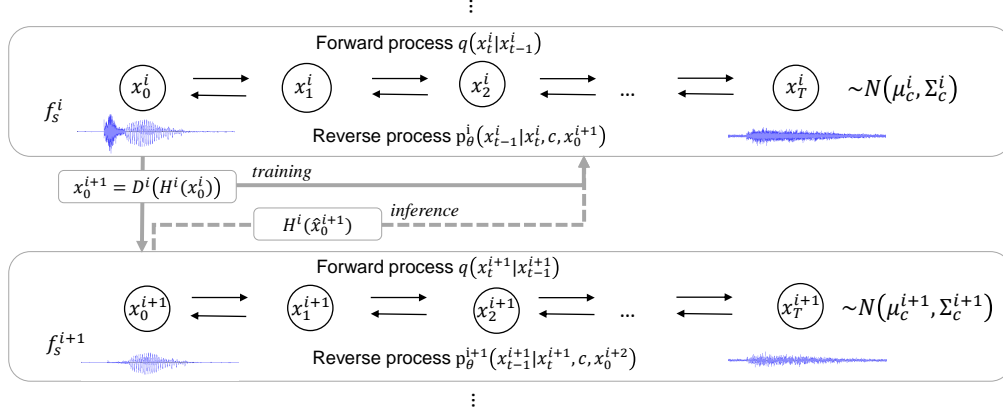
⋮

Forward process $q(x_t^i|x_{t-1}^i)$

$x_0^i$ $x_1^i$ $x_2^i$ ... $x_T^i$ $\sim N(\mu_c^i, \Sigma_c^i)$

$f_s^i$

Reverse process $p_\theta^i(x_{t-1}^i|x_t^i, c, x_0^{i+1})$

$x_0^{i+1} = D^i(H^i(x_0^i))$

training

$H^i(\hat{x}_0^{i+1})$

inference

Forward process $q(x_t^{i+1}|x_{t-1}^{i+1})$

$x_0^{i+1}$ $x_1^{i+1}$ $x_2^{i+1}$ ... $x_T^{i+1}$ $\sim N(\mu_c^{i+1}, \Sigma_c^{i+1})$

$f_s^{i+1}$

Reverse process $p_\theta^{i+1}(x_{t-1}^{i+1}|x_t^{i+1}, c, x_0^{i+2})$

⋮